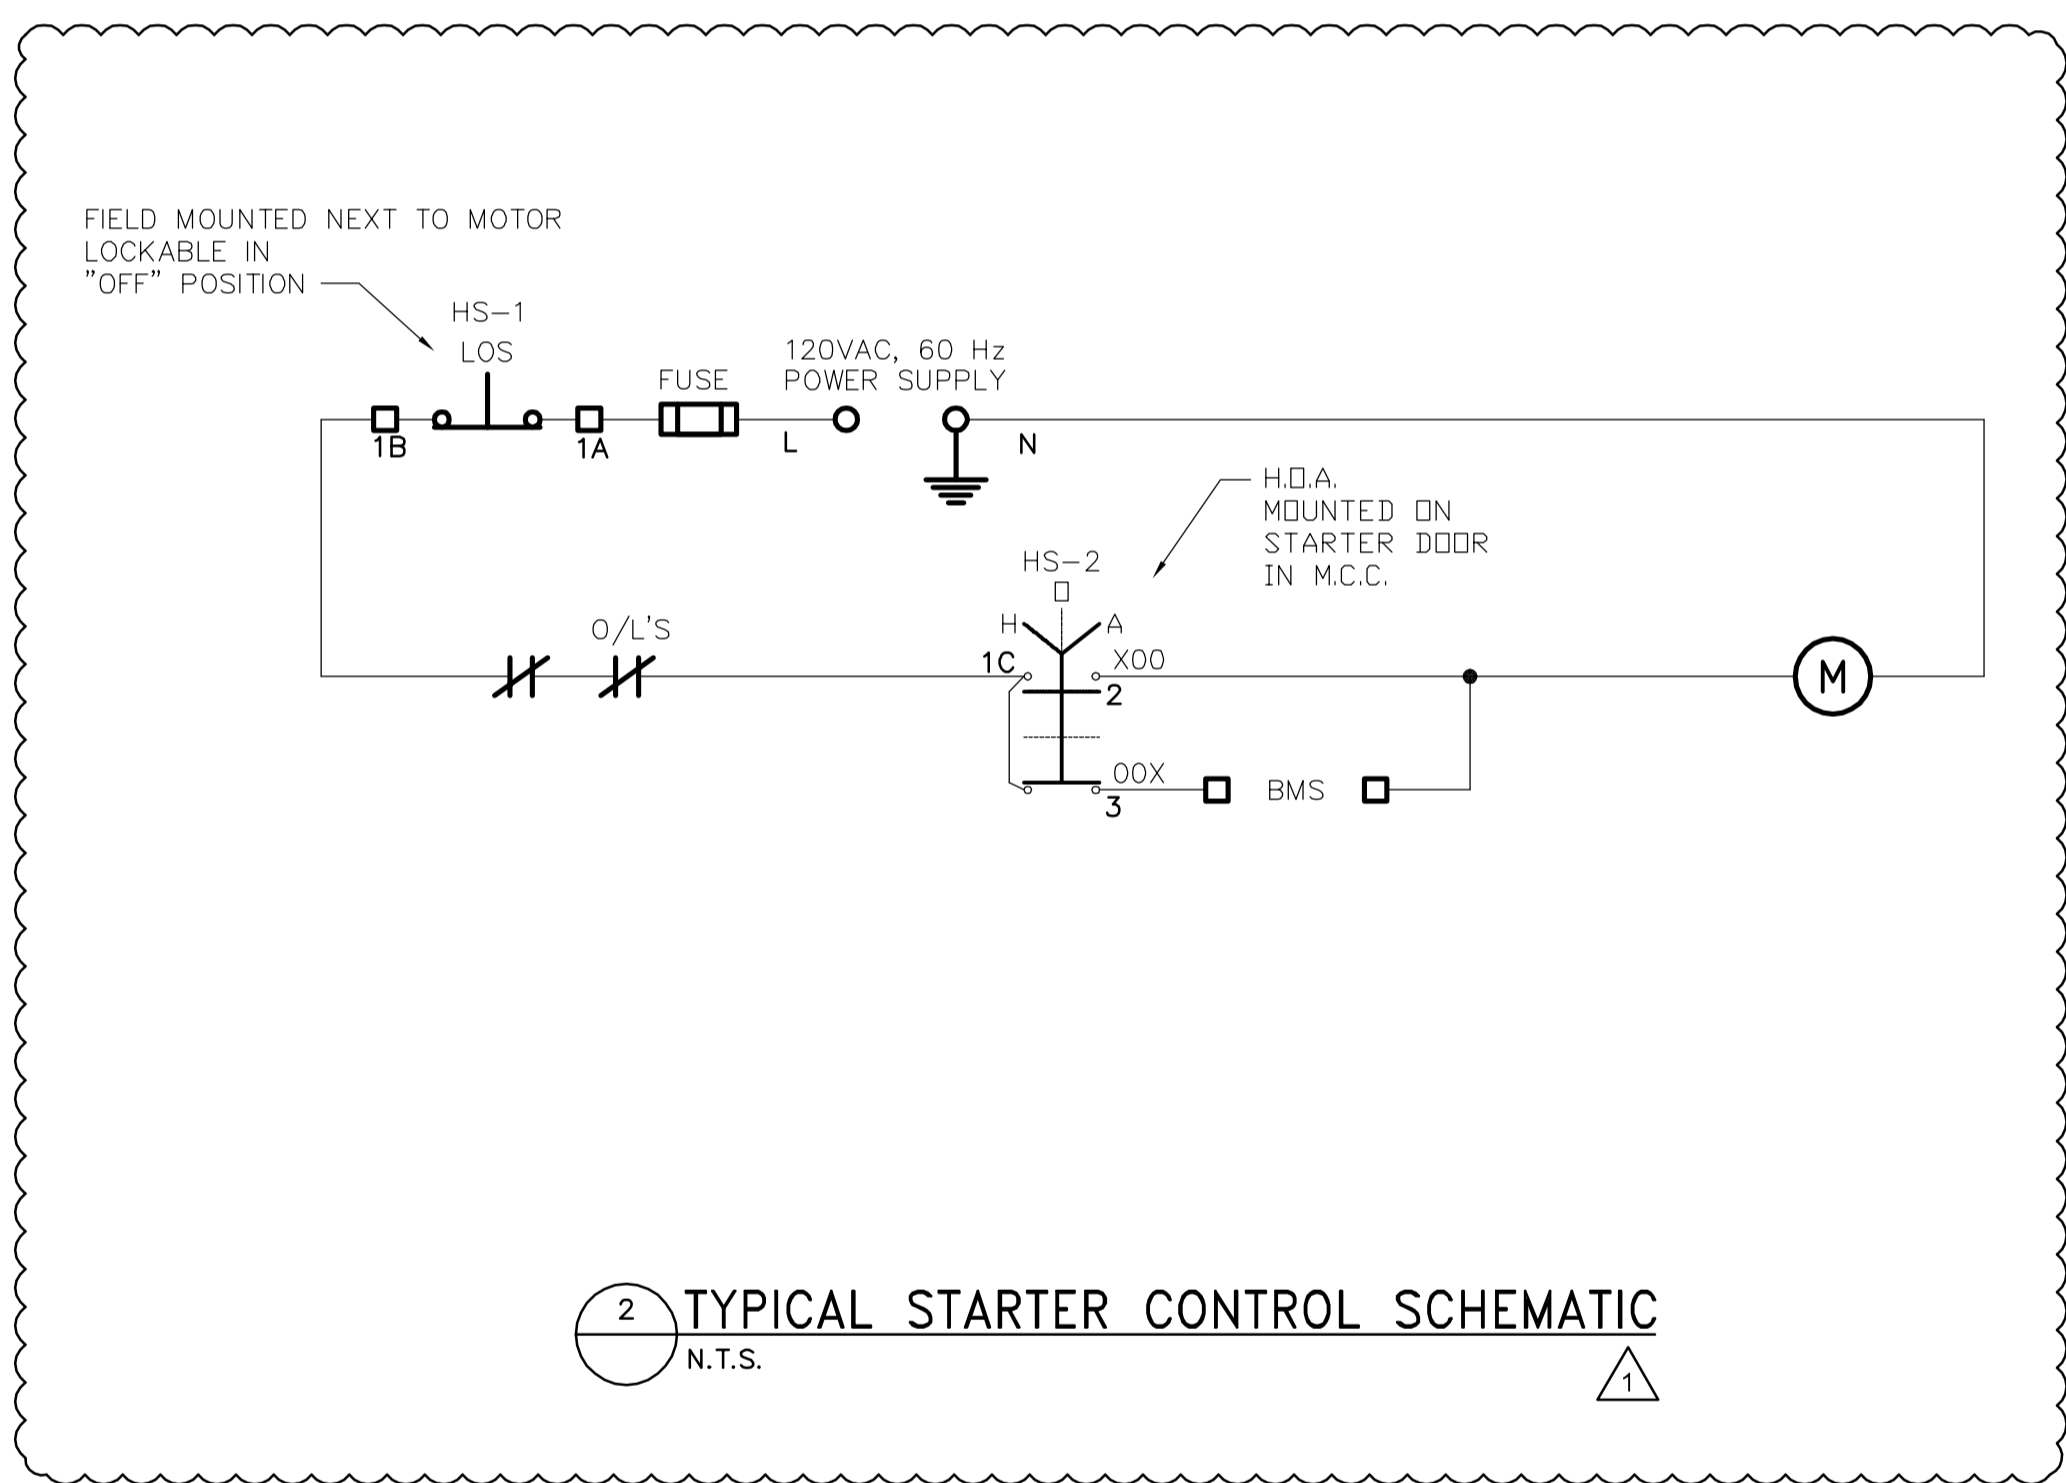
FIELD MOUNTED NEXT TO MOTOR
LOCKABLE IN
"OFF" POSITION

HS-1
LOS

FUSE

120VAC, 60 Hz
POWER SUPPLY

1B
1A
L
N

H.O.A.
MOUNTED ON
STARTER DOOR
IN M.C.C.

HS-2
H
A
O/L'S
1C
X00
2
00X
3
BMS
M

2
TYPICAL STARTER CONTROL SCHEMATIC
N.T.S.
1